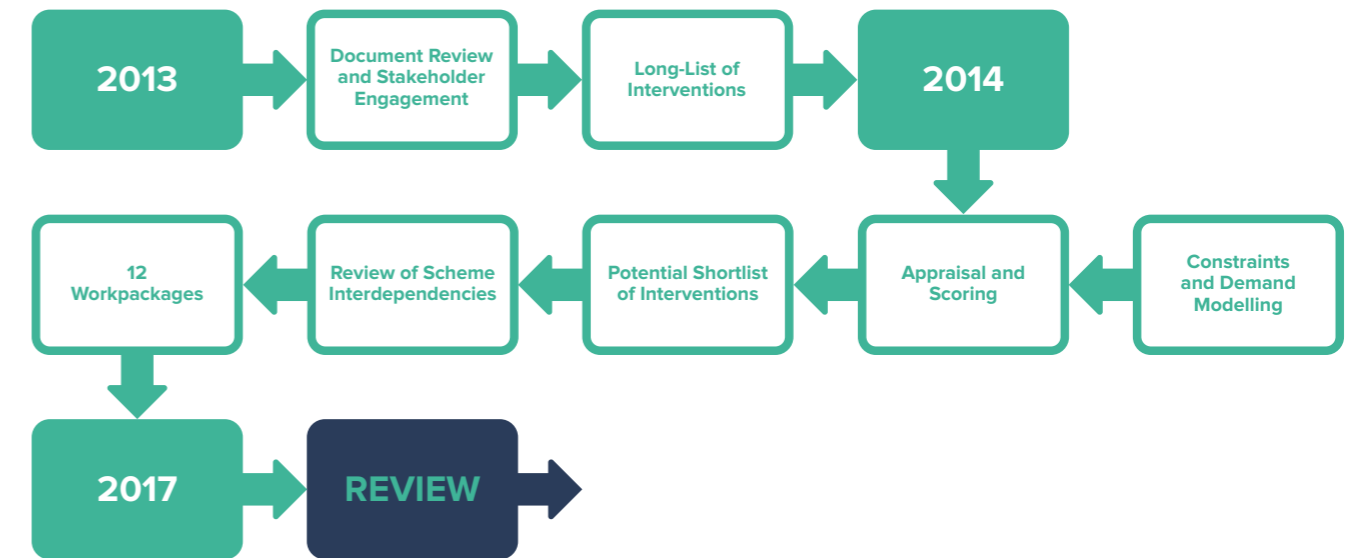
2013

Document Review and Stakeholder Engagement

Long-List of Interventions

2014

Constraints and Demand Modelling

Appraisal and Scoring

Potential Shortlist of Interventions

Review of Scheme Interdependencies

12 Workpackages

2017

REVIEW